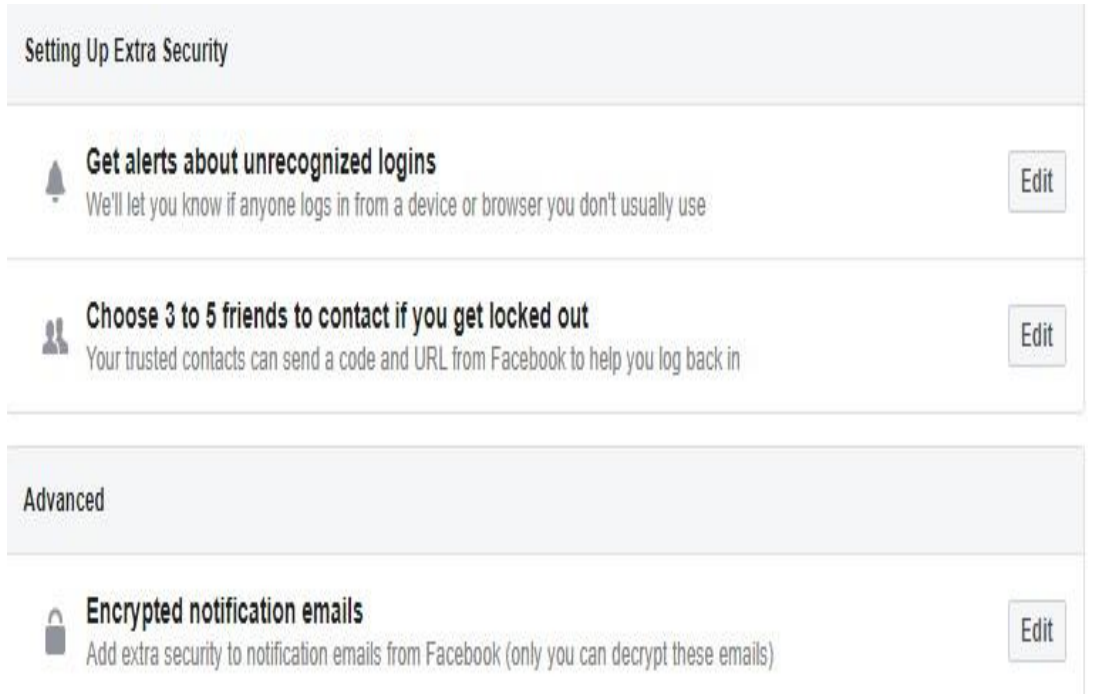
Setting Up Extra Security

Get alerts about unrecognized logins
We'll let you know if anyone logs in from a device or browser you don't usually use

Edit

Choose 3 to 5 friends to contact if you get locked out
Your trusted contacts can send a code and URL from Facebook to help you log back in

Edit

Advanced

Encrypted notification emails
Add extra security to notification emails from Facebook (only you can decrypt these emails)

Edit